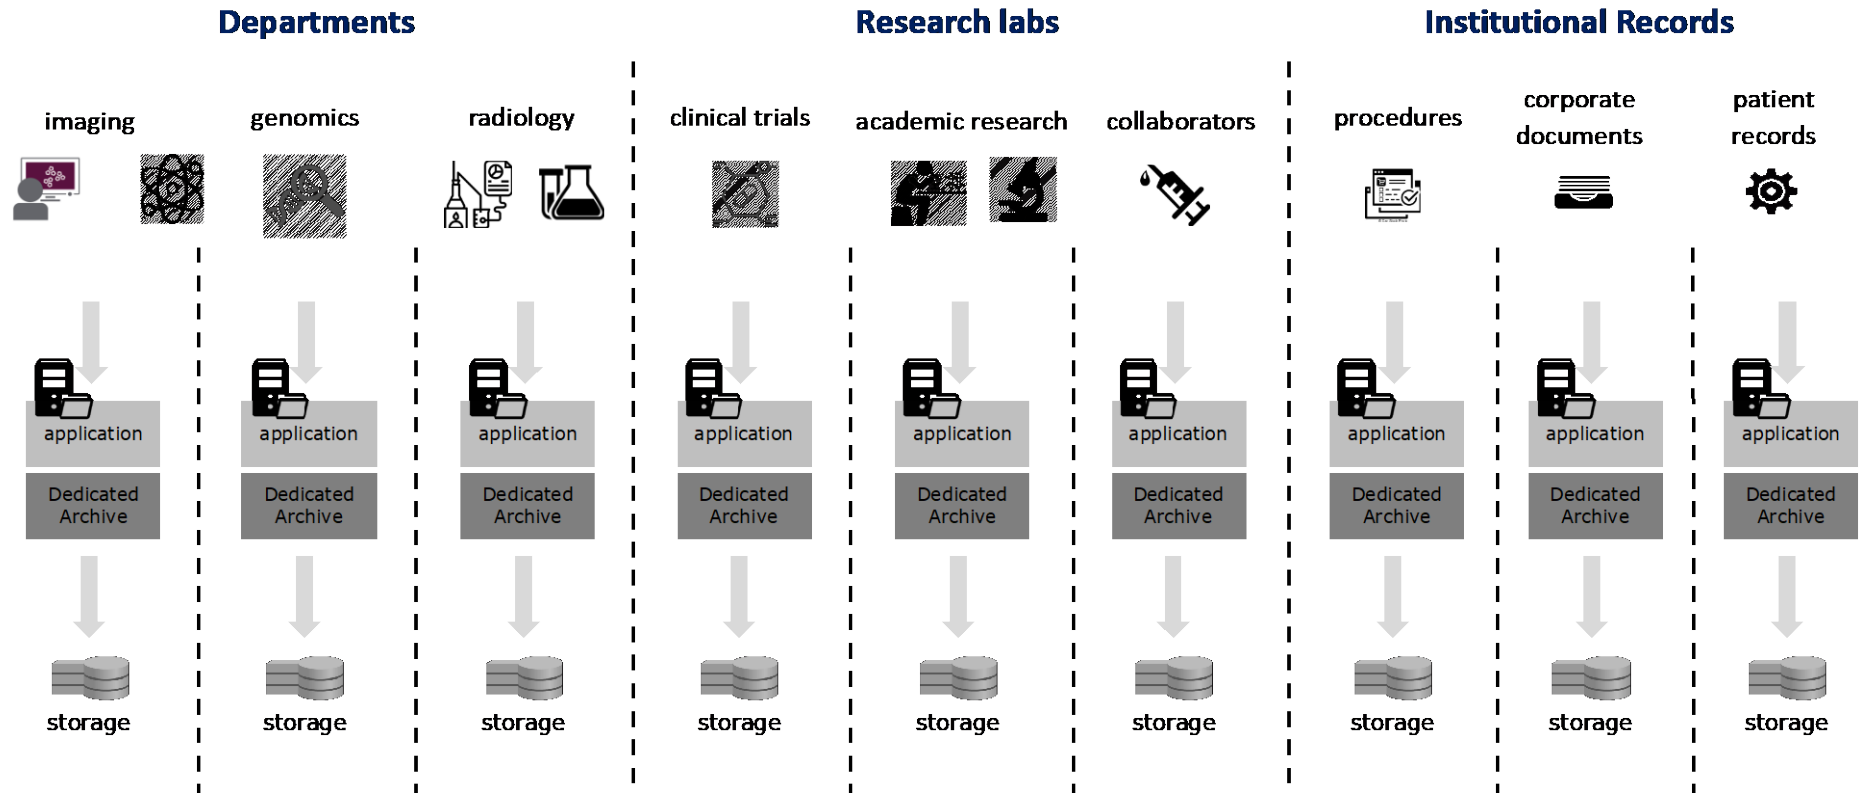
Departments

imaging
application
Dedicated Archive
storage

genomics
application
Dedicated Archive
storage

radiology
application
Dedicated Archive
storage

Research labs

clinical trials
application
Dedicated Archive
storage

academic research
application
Dedicated Archive
storage

collaborators
application
Dedicated Archive
storage

Institutional Records

procedures
application
Dedicated Archive
storage

corporate documents
application
Dedicated Archive
storage

patient records
application
Dedicated Archive
storage